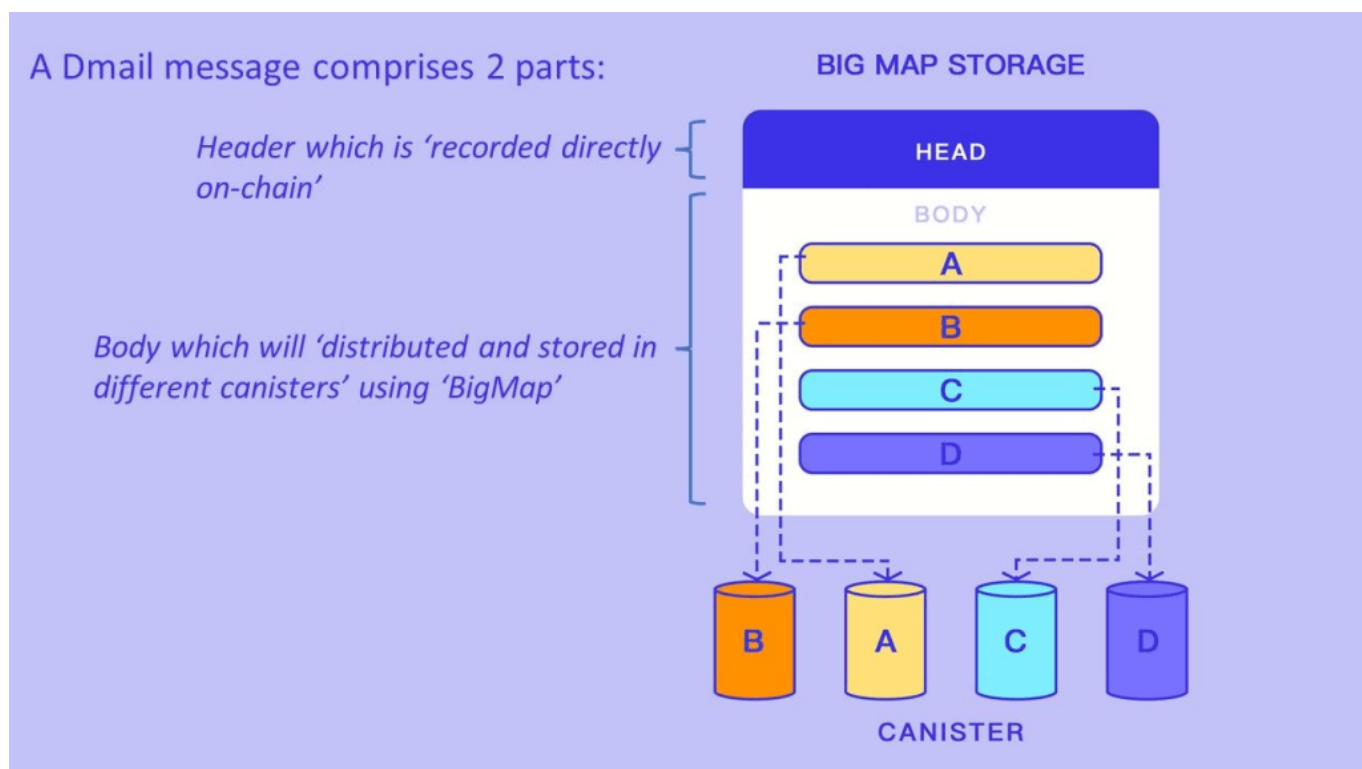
A Dmail message comprises 2 parts:

BIG MAP STORAGE

Header which is 'recorded directly on-chain'

HEAD

BODY

A

B

C

D

Body which will 'distributed and stored in different canisters' using 'BigMap'

B

A

C

D

CANISTER